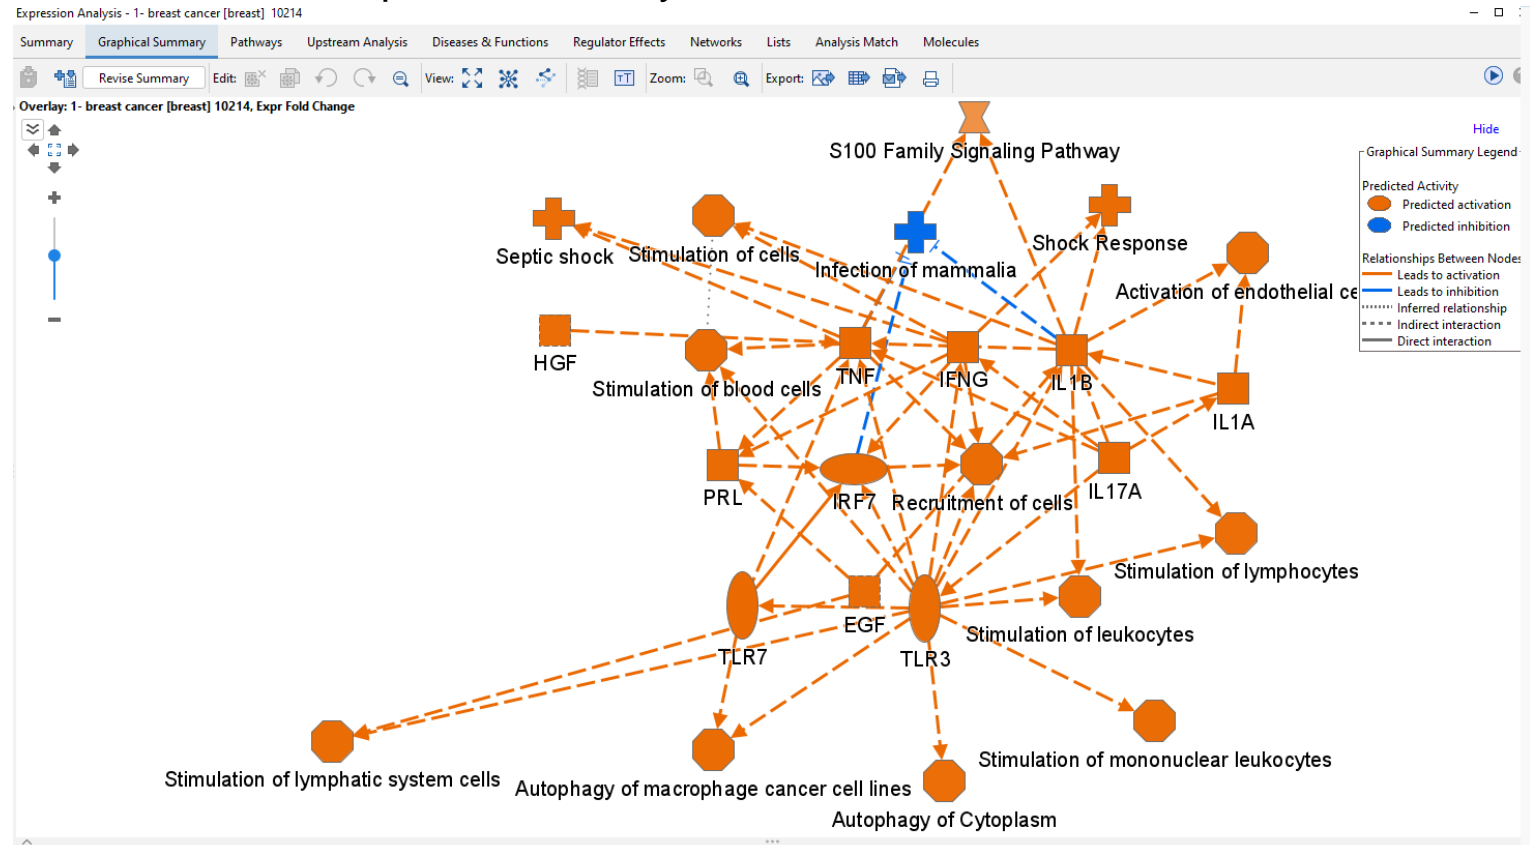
Expression Analysis - 1- breast cancer [breast] 10214

Summary Graphical Summary Pathways Upstream Analysis Diseases & Functions Regulator Effects Networks Lists Analysis Match Molecules

Revise Summary Edit: View: Zoom: Export:

Overlay: 1- breast cancer [breast] 10214, Expr Fold Change

Hide

Graphical Summary Legend

Predicted Activity
Predicted activation
Predicted inhibition

Relationships Between Nodes
Leads to activation
Leads to inhibition
Inferred relationship
Indirect interaction
Direct interaction

S100 Family Signaling Pathway
Septic shock
Stimulation of cells
Infection of mammalia
Shock Response
Activation of endothelial ce
HGF
Stimulation of blood cells
TNF
IFNG
IL1B
IL1A
PRL
IRF7
Recruitment of cells
IL17A
Stimulation of lymphocytes
EGF
TLR7
TLR3
Stimulation of leukocytes
Stimulation of lymphatic system cells
Autophagy of macrophage cancer cell lines
Stimulation of mononuclear leukocytes
Autophagy of Cytoplasm